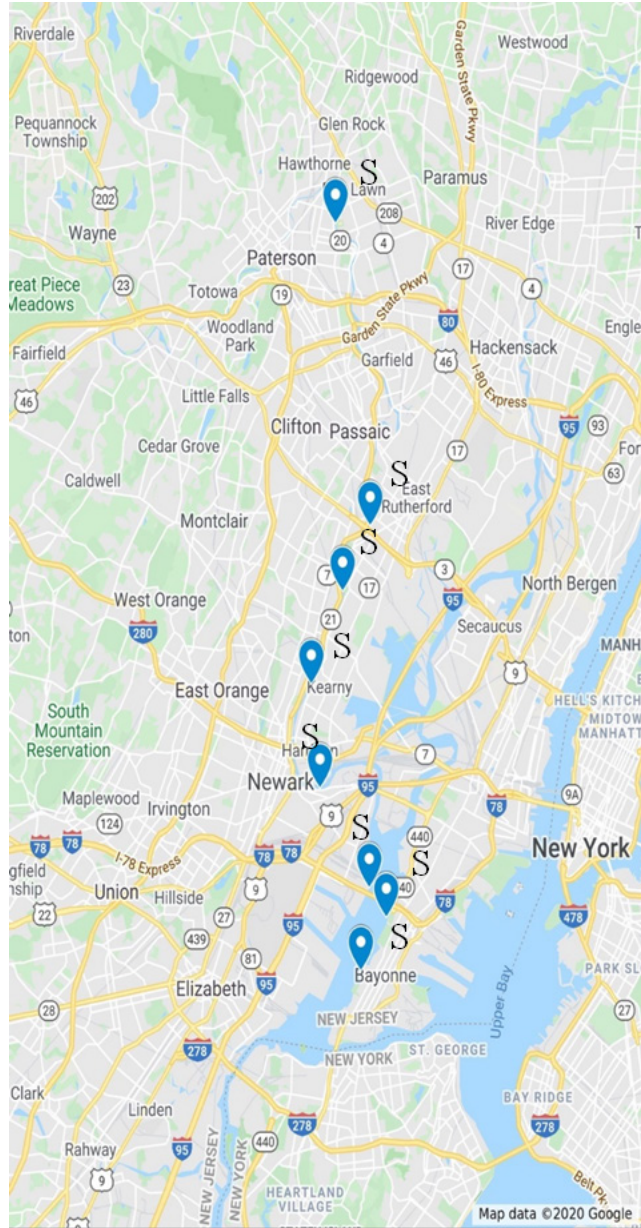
Riverdale
Westwood
Garden State Pkwy
Ridgewood
Pequannock Township
Glen Rock
Hawthorne
S
Lawn
Paramus
202
208
Wayne
River Edge
20
4
Paterson
17
reat Piece Meadows
23
Totowa
19
4
Garden State Pkwy
80
Woodland Park
Engle
Fairfield
Garden State Pkwy
Garfield
46
Hackensack
I-80 Express
46
Little Falls
95
93
Clifton
Passaic
Cedar Grove
17
For
63
Caldwell
S
East Rutherford
Montclair
S
3
7
17
North Bergen
95
West Orange
21
Secaucus
280
S
MANH
ton
9
East Orange
Kearny
HELL'S KITCH
South Mountain Reservation
MIDTOW MANHATT
S
Harrison
7
Newark
95
Maplewood
Irvington
9
78
9A
124
S
440
78
78
I-78 Express
78
78
S
New York
gfield nship
Union
Hillside
9
440
78
478
22
27
95
S
439
81
Bayonne
PARK SL
Elizabeth
95
28
NEW JERSEY
27
278
NEW YORK
ST. GEORGE
Upper Bay
Clark
BAY RIDGE
Linden
278
278
95
Rahway
440
9
NEW JERSEY
NEW YORK
HEARTLAND VILLAGE
Belt Pk
Map data ©2020 Google